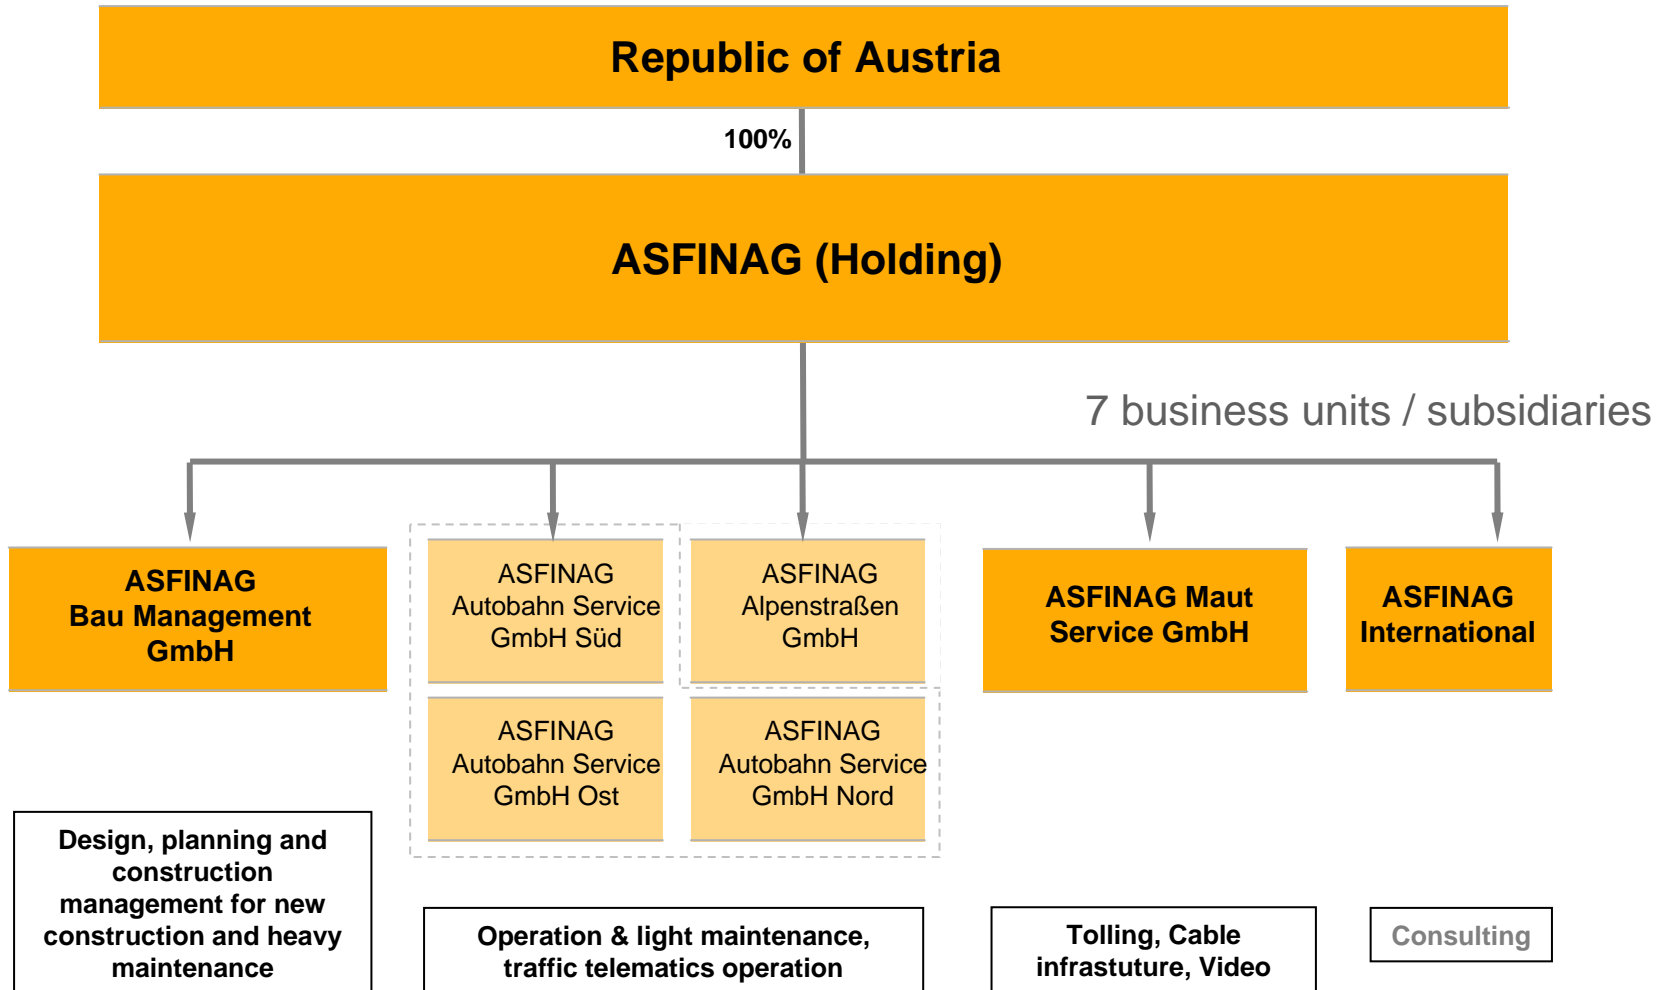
Republic of Austria

100%

ASFINAG (Holding)

7 business units / subsidiaries

ASFINAG
Bau Management
GmbH

ASFINAG
Autobahn Service
GmbH Süd

ASFINAG
Alpenstraßen
GmbH

ASFINAG Maut
Service GmbH

ASFINAG
International

ASFINAG
Autobahn Service
GmbH Ost

ASFINAG
Autobahn Service
GmbH Nord

Design, planning and construction management for new construction and heavy maintenance

Operation & light maintenance, traffic telematics operation

Tolling, Cable infrastuture, Video

Consulting